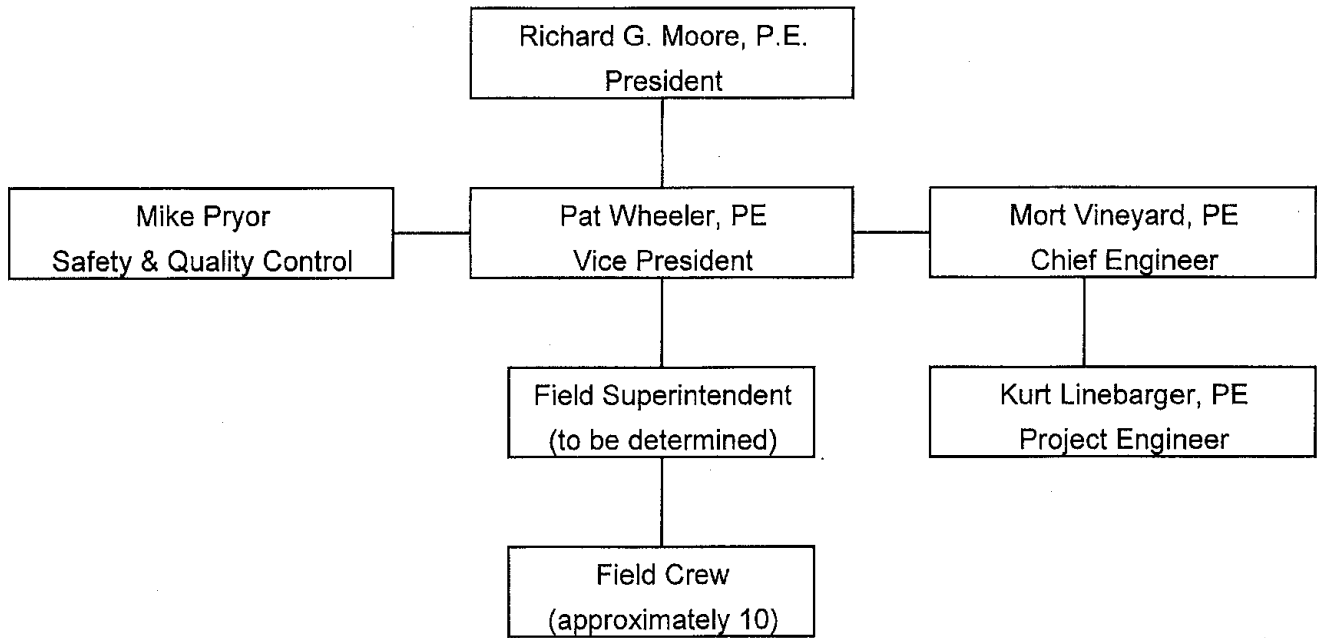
Richard G. Moore, P.E.
President

Mike Pryor
Safety & Quality Control

Pat Wheeler, PE
Vice President

Mort Vineyard, PE
Chief Engineer

Field Superintendent
(to be determined)

Kurt Linebarger, PE
Project Engineer

Field Crew
(approximately 10)